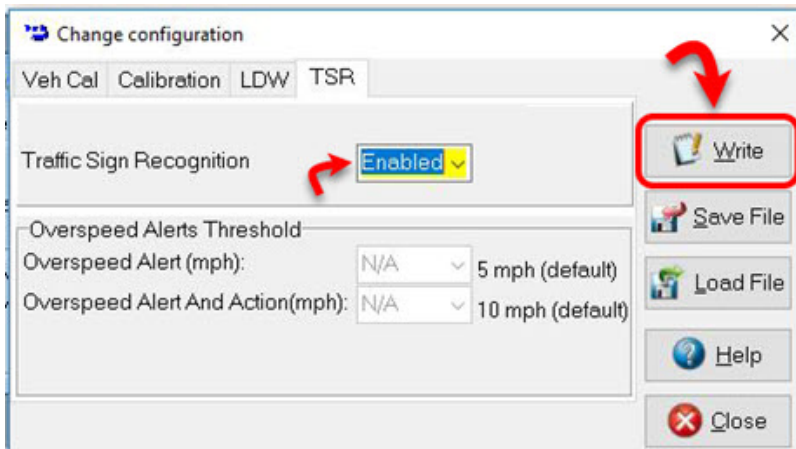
Change configuration

×

Veh Cal
Calibration
LDW
TSR

Traffic Sign Recognition
Enabled

Overspeed Alerts Threshold

Overspeed Alert (mph):
N/A
5 mph (default)

Overspeed Alert And Action(mph):
N/A
10 mph (default)

Write

Save File

Load File

Help

Close